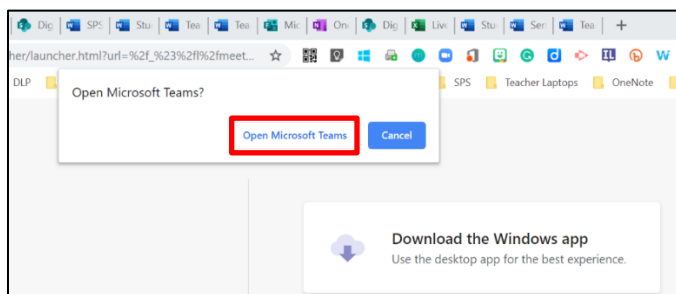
Dig | SPS | Stu | Tea | Tea | Mic | One | Dig | Live | Stu | Ser | Tea | +

her/launcher.html?url=%2f_%23%2fl%2fmeet...

DLP | SPS | Teacher Laptops | OneNote

Open Microsoft Teams?

Open Microsoft Teams | Cancel

Download the Windows app

Use the desktop app for the best experience.